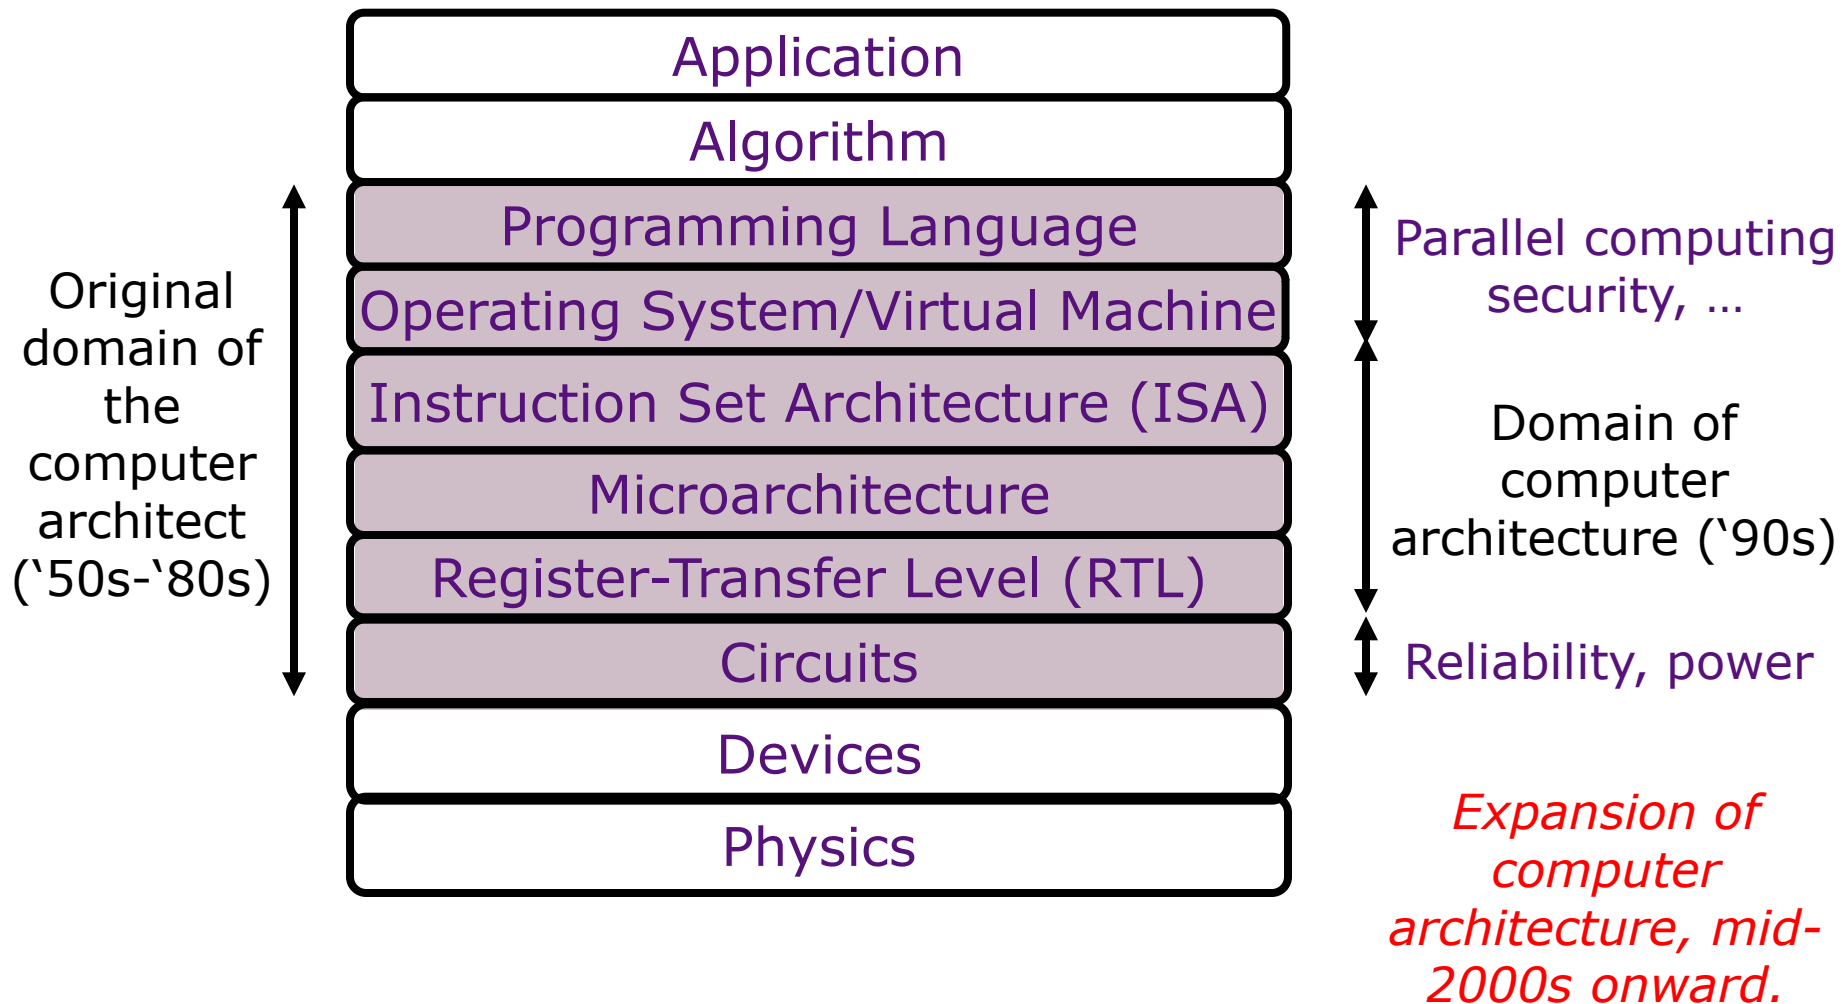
Application

Algorithm

Programming Language

Operating System/Virtual Machine

Instruction Set Architecture (ISA)

Microarchitecture

Register-Transfer Level (RTL)

Circuits

Devices

Physics

Original domain of the computer architect (‘50s-‘80s)

Parallel computing security, …

Domain of computer architecture (‘90s)

Reliability, power

Expansion of computer architecture, mid-2000s onward.